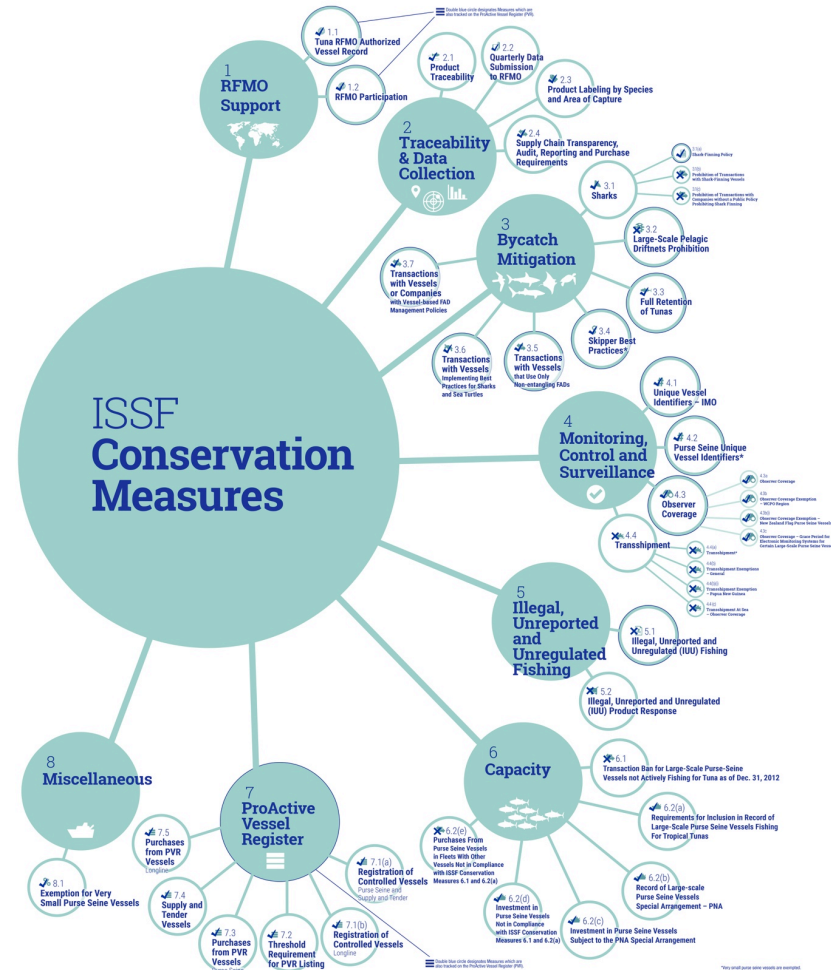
Double blue circle designates Measures which are also tracked on the ProActive Vessel Register (PVR).

1 RFMO Support

1.1 Tuna RFMO Authorized Vessel Record

1.2 RFMO Participation

2 Traceability & Data Collection

2.1 Product Traceability

2.2 Quarterly Data Submission to RFMO

2.3 Product Labeling by Species and Area of Capture

2.4 Supply Chain Transparency, Audit, Reporting and Purchase Requirements

3 Bycatch Mitigation

3.1 Sharks

3.1(a) Shark Finning Policy

3.1(b) Prohibition of Transactions with Shark Finning Vessels

3.1(c) Prohibition of Transactions with Companies without a Public Policy Prohibiting Shark Finning

3.2 Large-Scale Pelagic Driftnets Prohibition

3.3 Full Retention of Tunas

3.4 Skipper Best Practices*

3.5 Transactions with Vessels that Use Only Non-entangling FADs

3.6 Transactions with Vessels Implementing Best Practices for Sharks and Sea Turtles

3.7 Transactions with Vessels or Companies with Vessel-based FAD Management Policies

ISSF Conservation Measures

4 Monitoring, Control and Surveillance

4.1 Unique Vessel Identifiers – IMO

4.2 Purse Seine Unique Vessel Identifiers*

4.3 Observer Coverage

4.3a Observer Coverage

4.3b Observer Coverage Exemption – WCPO Region

4.3(c) Observer Coverage Exemption – New Zealand Flag Purse Seine Vessels

4.3(d) Observer Coverage – Grace Period for Electronic Monitoring Systems for Certain Large Scale Purse Seine Vessels

4.4 Transshipment

4.4(a) Transshipment*

4.4(b) Transshipment Exemptions – General

4.4(b)(i) Transshipment Exemption – Papua New Guinea

4.4(c) Transshipment At Sea – Observer Coverage

5 Illegal, Unreported and Unregulated Fishing

5.1 Illegal, Unreported and Unregulated (IUU) Fishing

5.2 Illegal, Unreported and Unregulated (IUU) Product Response

6 Capacity

6.1 Transaction Ban for Large-Scale Purse-Seine Vessels not Actively Fishing for Tuna as of Dec. 31, 2012

6.2(a) Requirements for Inclusion in Record of Large-Scale Purse Seine Vessels Fishing For Tropical Tunas

6.2(b) Record of Large-scale Purse Seine Vessels Special Arrangement – PNA

6.2(c) Investment in Purse Seine Vessels Subject to the PNA Special Arrangement

6.2(d) Investment in Purse Seine Vessels Not in Compliance with ISSF Conservation Measures 6.1 and 6.2(a)

6.2(e) Purchases From Purse Seine Vessels in Fleets With Other Vessels Not in Compliance with ISSF Conservation Measures 6.1 and 6.2(a)

7 ProActive Vessel Register

7.1(a) Registration of Controlled Vessels Purse Seine and Supply and Tender

7.1(b) Registration of Controlled Vessels Longline

7.2 Threshold Requirement for PVR Listing

7.3 Purchases from PVR Vessels Purse Seine

7.4 Supply and Tender Vessels

7.5 Purchases from PVR Vessels Longline

8 Miscellaneous

8.1 Exemption for Very Small Purse Seine Vessels

Double blue circle designates Measures which are also tracked on the ProActive Vessel Register (PVR).

*Very small purse seine vessels are exempted.